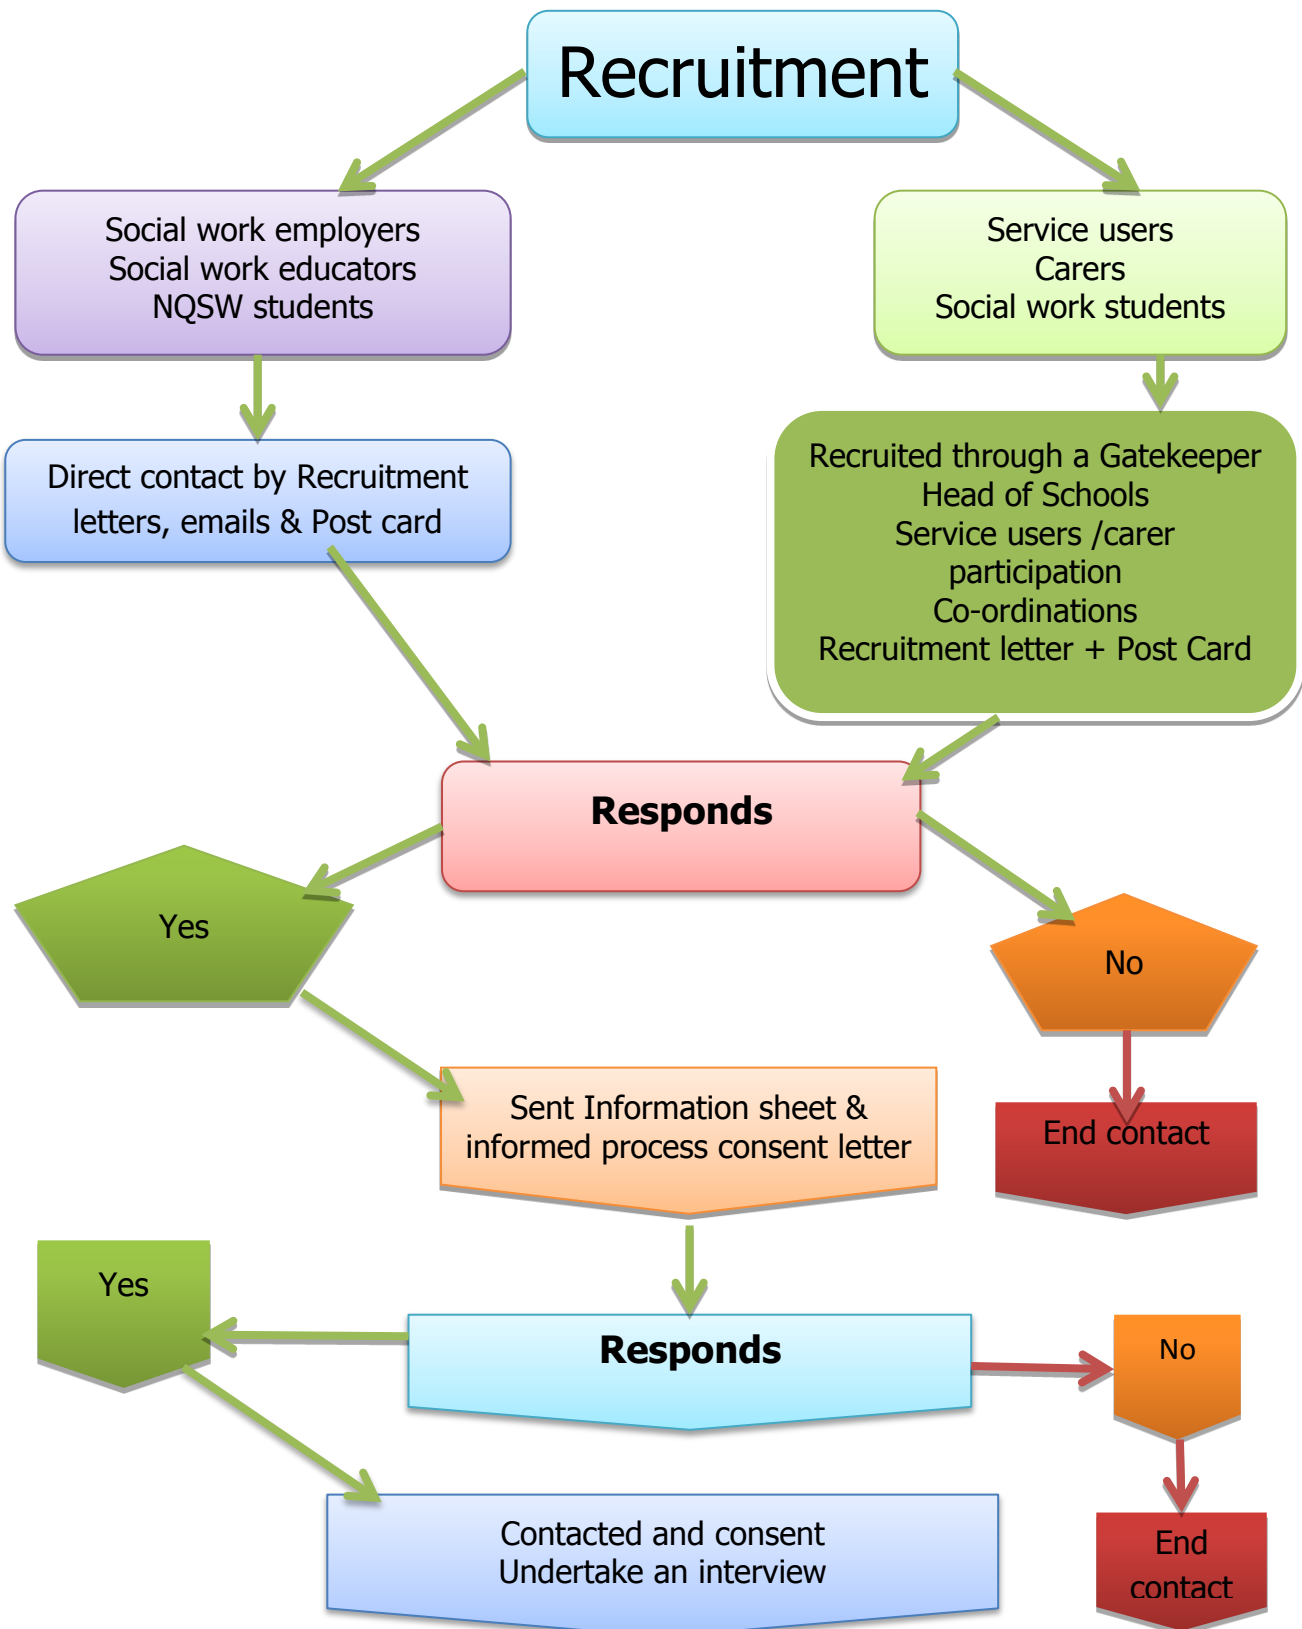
Recruitment

Social work employers
Social work educators
NQSW students

Service users
Carers
Social work students

Direct contact by Recruitment letters, emails & Post card

Recruited through a Gatekeeper
Head of Schools
Service users /carer participation
Co-ordinations
Recruitment letter + Post Card

Responds

Yes

No

End contact

Sent Information sheet & informed process consent letter

Yes

Responds

No

End contact

Contacted and consent
Undertake an interview